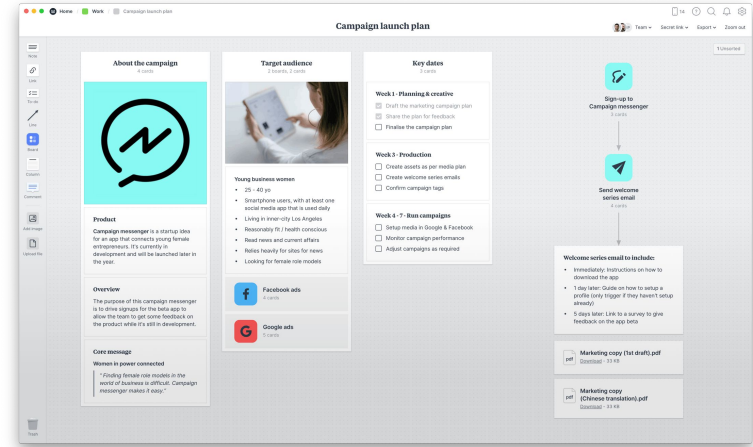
Home / Work / Campaign launch plan

Campaign launch plan

Team · Secret link · Export · Zoom out

Note
Link
To-do
Line
Board
Column
Comment
Add image
Upload file
Trash

1 Unsorted

About the campaign
4 cards

Product
**Campaign messenger** is a startup idea for an app that connects young female entrepreneurs. It's currently in development and will be launched later in the year.

Overview
The purpose of this campaign messenger is to drive signups for the beta app to allow the team to get some feedback on the product while it's still in development.

Core message
Women in power connected
"Finding female role models in the world of business is difficult. Campaign messenger makes it easy."

Target audience
2 boards, 2 cards

Young business women
- 25 - 40 yo
- Smartphone users, with at least one social media app that is used daily
- Living in inner-city Los Angeles
- Reasonably fit / health conscious
- Read news and current affairs
- Relies heavily for sites for news
- Looking for female role models

Facebook ads
4 cards

Google ads
5 cards

Key dates
3 cards

Week 1 - Planning & creative
Draft the marketing campaign plan
Share the plan for feedback
Finalise the campaign plan

Week 3 - Production
Create assets as per media plan
Create welcome series emails
Confirm campaign tags

Week 4 - 7 - Run campaigns
Setup media in Google & Facebook
Monitor campaign performance
Adjust campaigns as required

Sign-up to Campaign messenger
3 cards

Send welcome series email
4 cards

Welcome series email to include:
- Immediately: Instructions on how to download the app
- 1 day later: Guide on how to setup a profile (only trigger if they haven't setup already)
- 5 days later: Link to a survey to give feedback on the app beta

Marketing copy (1st draft).pdf
Download - 33 KB

Marketing copy (Chinese translation).pdf
Download - 33 KB